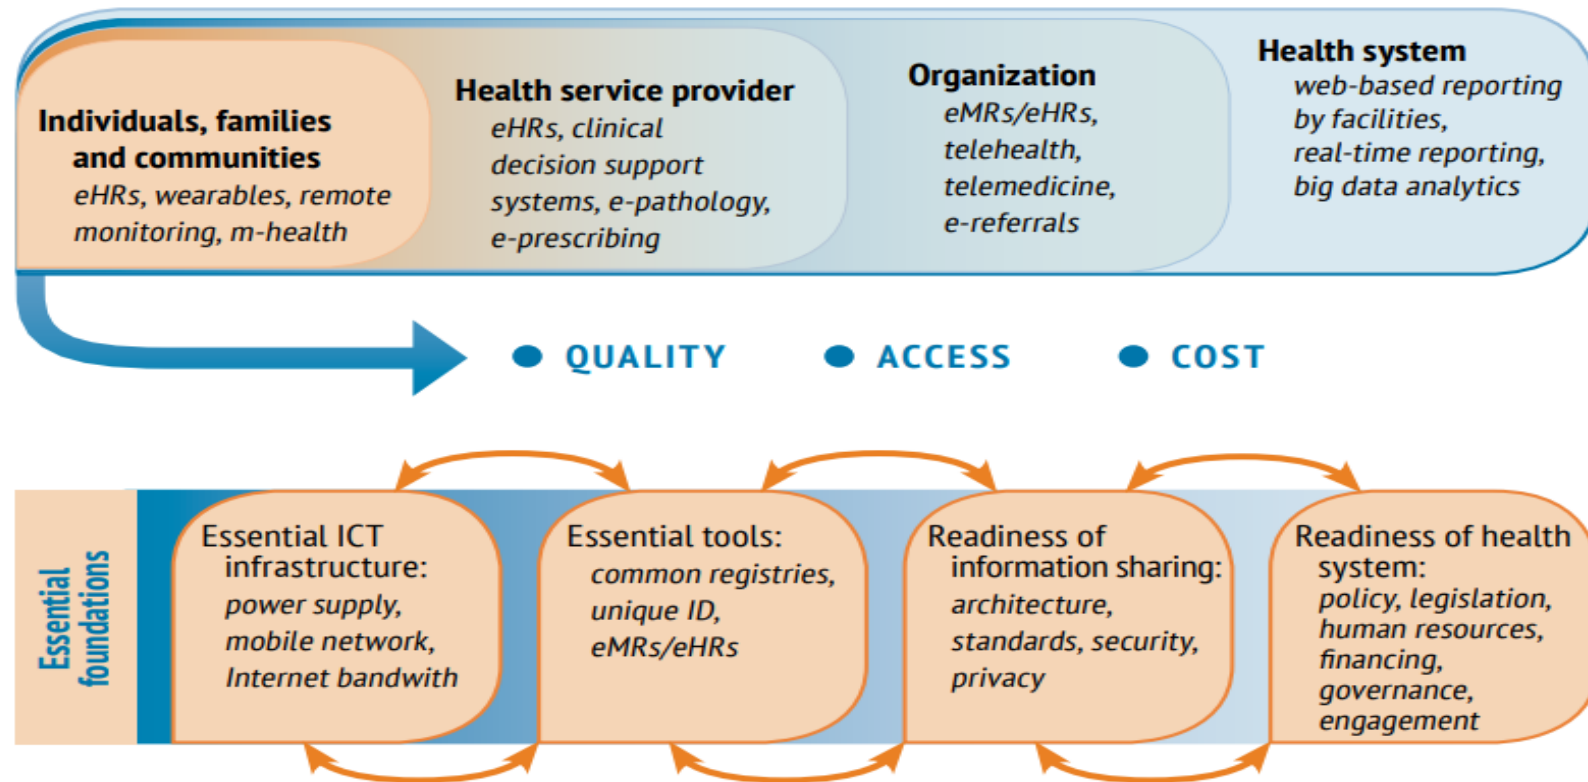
Individuals, families and communities
eHRs, wearables, remote monitoring, m-health

Health service provider
eHRs, clinical decision support systems, e-pathology, e-prescribing

Organization
eMRs/eHRs, telehealth, telemedicine, e-referrals

Health system
web-based reporting by facilities, real-time reporting, big data analytics

QUALITY
ACCESS
COST

Essential foundations

Essential ICT infrastructure:
power supply, mobile network, Internet bandwith

Essential tools:
common registries, unique ID, eMRs/eHRs

Readiness of information sharing:
architecture, standards, security, privacy

Readiness of health system:
policy, legislation, human resources, financing, governance, engagement